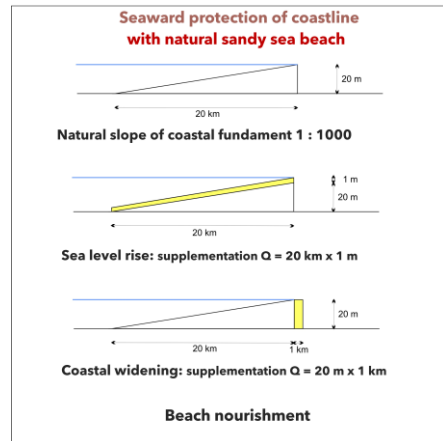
Seaward protection of coastline with natural sandy sea beach

20 m

20 km

Natural slope of coastal fundament 1 : 1000

1 m

20 m

20 km

Sea level rise: supplementation Q = 20 km x 1 m

20 m

20 km

1 km

Coastal widening: supplementation Q = 20 m x 1 km

Beach nourishment